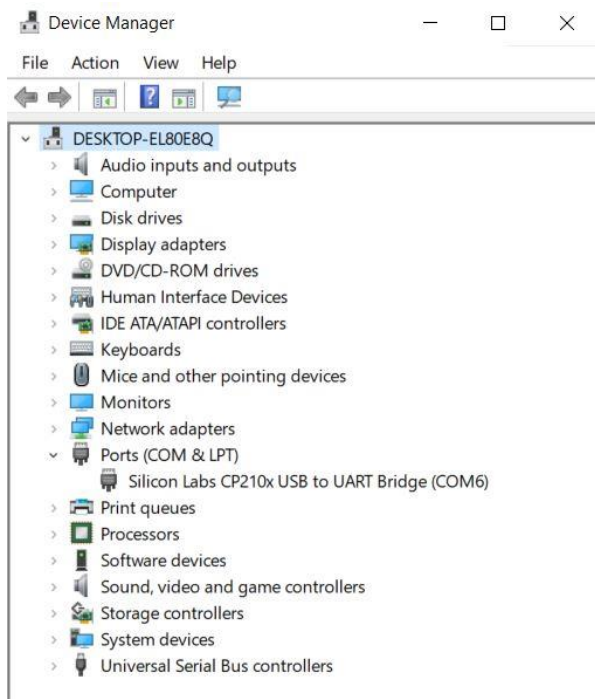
Device Manager

File Action View Help

DESKTOP-EL80E8Q
Audio inputs and outputs
Computer
Disk drives
Display adapters
DVD/CD-ROM drives
Human Interface Devices
IDE ATA/ATAPI controllers
Keyboards
Mice and other pointing devices
Monitors
Network adapters
Ports (COM & LPT)
Silicon Labs CP210x USB to UART Bridge (COM6)
Print queues
Processors
Software devices
Sound, video and game controllers
Storage controllers
System devices
Universal Serial Bus controllers